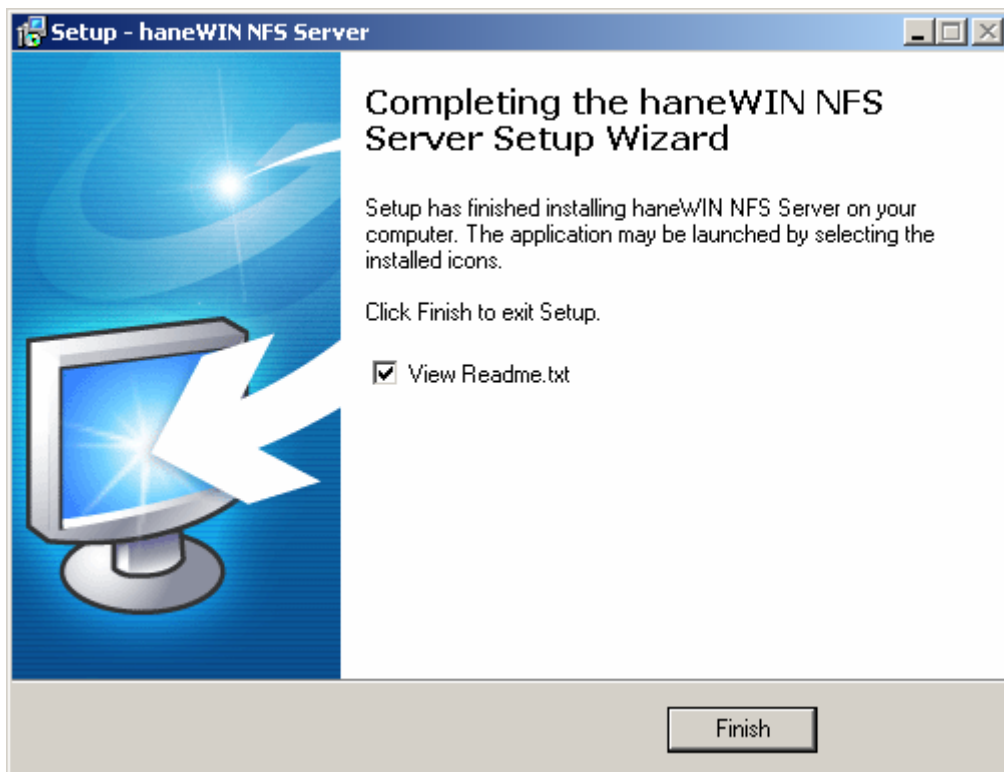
Setup - haneWIN NFS Server

Completing the haneWIN NFS Server Setup Wizard

Setup has finished installing haneWIN NFS Server on your computer. The application may be launched by selecting the installed icons.

Click Finish to exit Setup.

☑ View Readme.txt

Finish